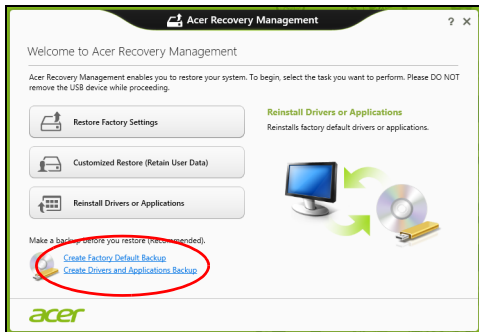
Acer Recovery Management

? ✕

Welcome to Acer Recovery Management

Acer Recovery Management enables you to restore your system. To begin, select the task you want to perform. Please DO NOT remove the USB device while proceeding.

Restore Factory Settings

Customized Restore (Retain User Data)

Reinstall Drivers or Applications

Reinstall Drivers or Applications

Reinstalls factory default drivers or applications.

Make a backup before you restore (Recommended).

Create Factory Default Backup

Create Drivers and Applications Backup

acer